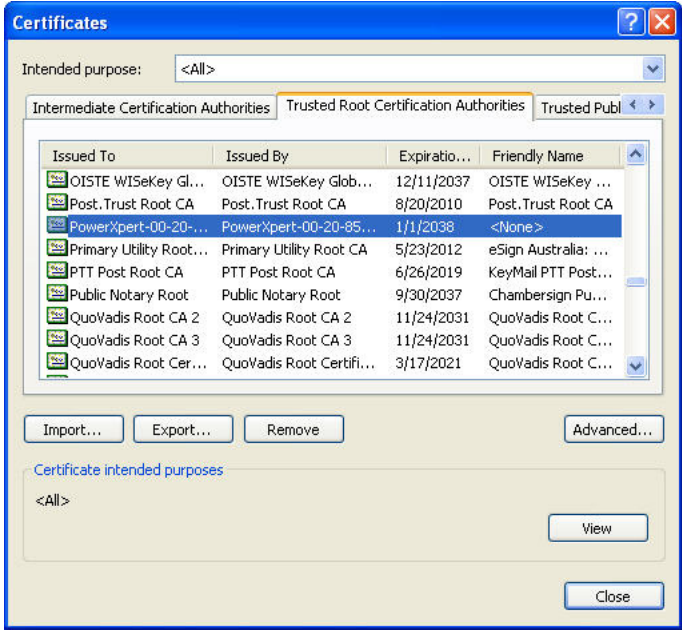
Certificates

Intended purpose: <All>

Intermediate Certification Authorities | Trusted Root Certification Authorities | Trusted Publ

| Issued To | Issued By | Expiratio... | Friendly Name |
|---|---|---|---|
| OISTE WISeKey Gl... | OISTE WISeKey Glob... | 12/11/2037 | OISTE WISeKey ... |
| Post.Trust Root CA | Post.Trust Root CA | 8/20/2010 | Post.Trust Root CA |
| PowerXpert-00-20-... | PowerXpert-00-20-85... | 1/1/2038 | <None> |
| Primary Utility Root... | Primary Utility Root CA | 5/23/2012 | eSign Australia: ... |
| PTT Post Root CA | PTT Post Root CA | 6/26/2019 | KeyMail PTT Post... |
| Public Notary Root | Public Notary Root | 9/30/2037 | Chambersign Pu... |
| QuoVadis Root CA 2 | QuoVadis Root CA 2 | 11/24/2031 | QuoVadis Root C... |
| QuoVadis Root CA 3 | QuoVadis Root CA 3 | 11/24/2031 | QuoVadis Root C... |
| QuoVadis Root Cer... | QuoVadis Root Certifi... | 3/17/2021 | QuoVadis Root C... |

Import... Export... Remove Advanced...

Certificate intended purposes

<All>

View

Close